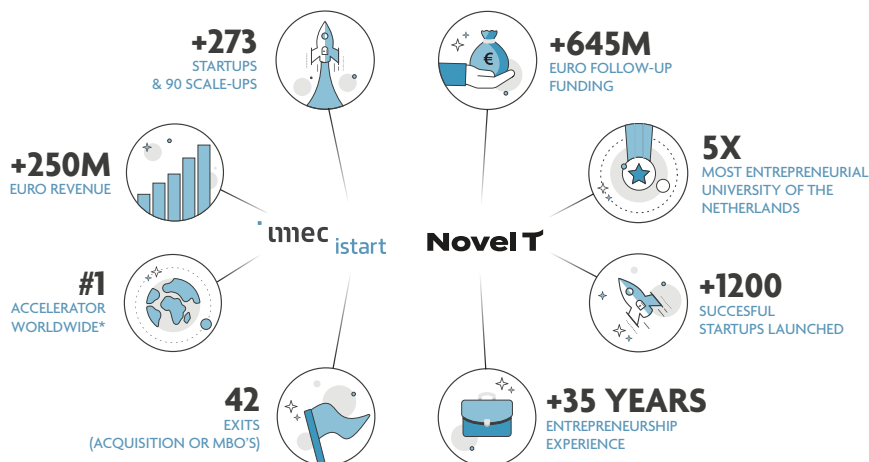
+273
STARTUPS
& 90 SCALE-UPS

+645M
EURO FOLLOW-UP
FUNDING

+250M
EURO REVENUE

5X
MOST ENTREPRENEURIAL
UNIVERSITY OF THE
NETHERLANDS

imec istart

Novel T

#1
ACCELERATOR
WORLDWIDE*

+1200
SUCCESFUL
STARTUPS LAUNCHED

42
EXITS
(ACQUISITION OR MBO'S)

+35 YEARS
ENTREPRENEURSHIP
EXPERIENCE